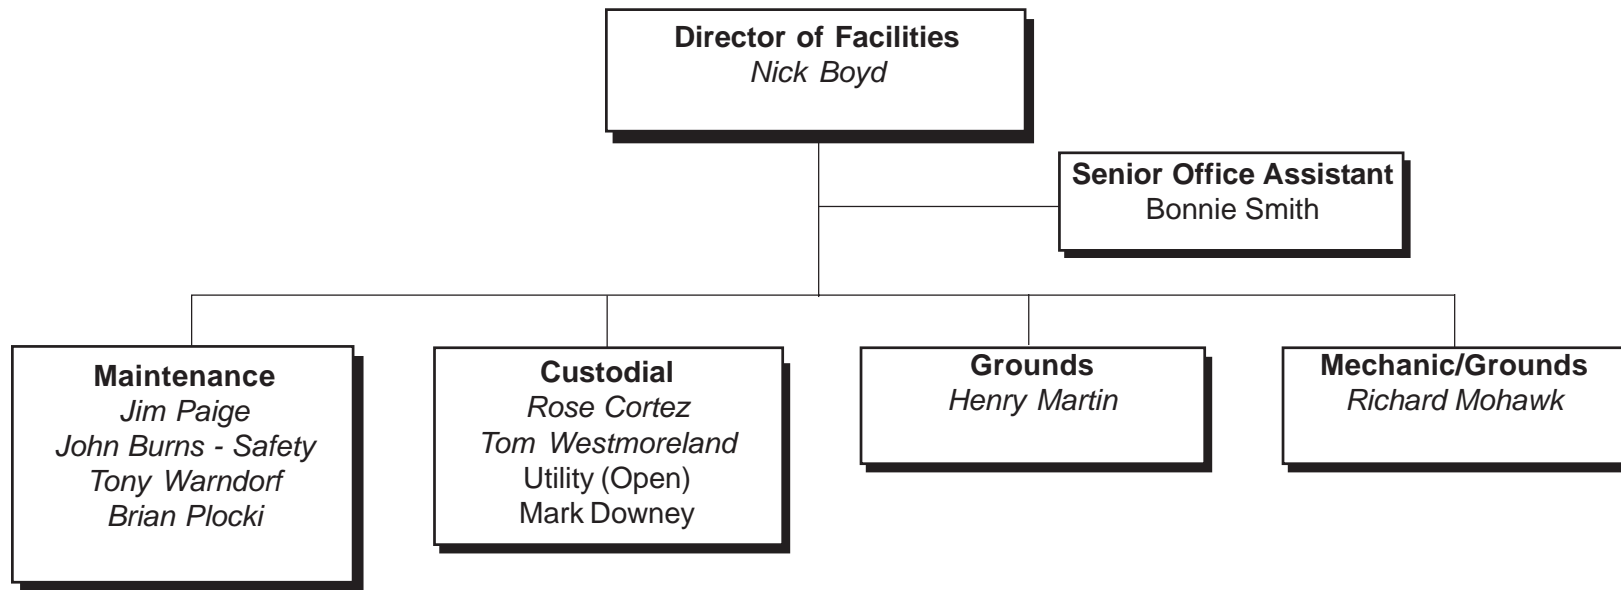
Director of Facilities
Nick Boyd

Senior Office Assistant
Bonnie Smith

Maintenance
Jim Paige
John Burns - Safety
Tony Warndorf
Brian Plocki

Custodial
Rose Cortez
Tom Westmoreland
Utility (Open)
Mark Downey

Grounds
Henry Martin

Mechanic/Grounds
Richard Mohawk